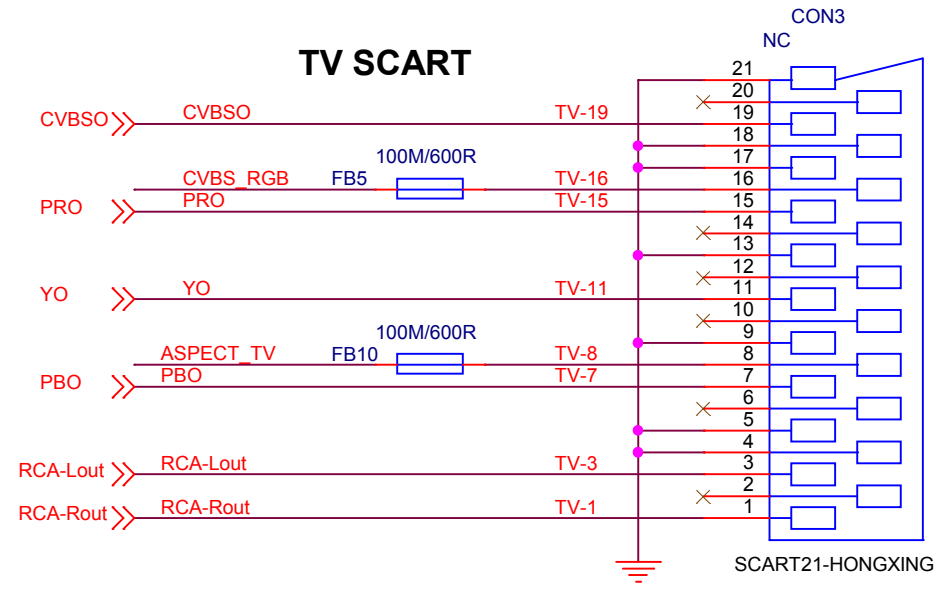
TV SCART

CON3
NC

CVBSO
CVBSO
TV-19
CVBS_RGB
FB5
100M/600R
TV-16
PRO
PRO
TV-15
YO
YO
TV-11
ASPECT_TV
FB10
100M/600R
TV-8
PBO
PBO
TV-7
RCA-Lout
RCA-Lout
TV-3
RCA-Rout
RCA-Rout
TV-1

21
20
19
18
17
16
15
14
13
12
11
10
9
8
7
6
5
4
3
2
1

SCART21-HONGXING